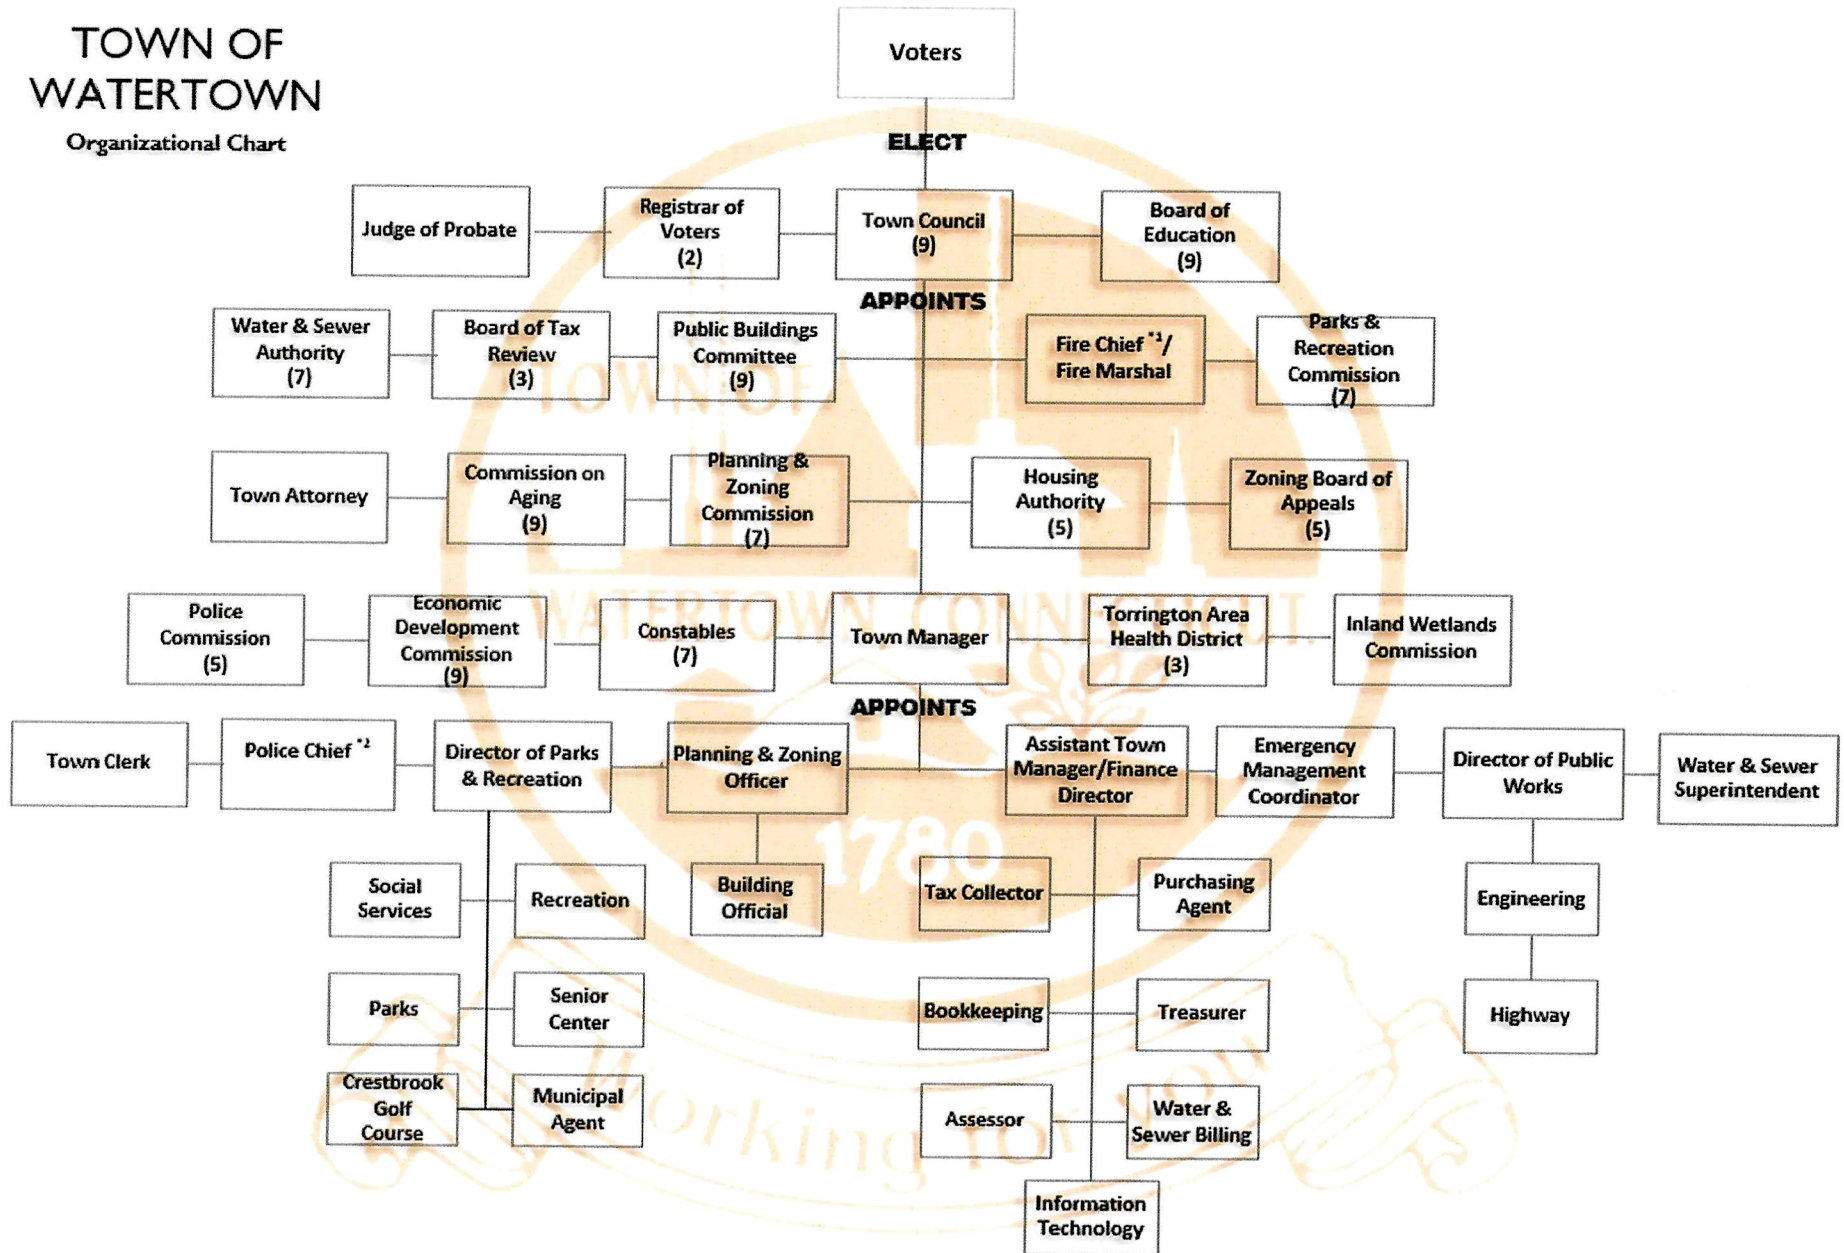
TOWN OF WATERTOWN
Organizational Chart

Voters

ELECT

Judge of Probate

Registrar of Voters (2)

Town Council (9)

Board of Education (9)

APPOINTS

Water & Sewer Authority (7)

Board of Tax Review (3)

Public Buildings Committee (9)

Fire Chief $^{*1}$/ Fire Marshal

Parks & Recreation Commission (7)

Town Attorney

Commission on Aging (9)

Planning & Zoning Commission (7)

Housing Authority (5)

Zoning Board of Appeals (5)

Police Commission (5)

Economic Development Commission (9)

Constables (7)

Town Manager

Torrington Area Health District (3)

Inland Wetlands Commission

APPOINTS

Town Clerk

Police Chief $^{*2}$

Director of Parks & Recreation

Planning & Zoning Officer

Assistant Town Manager/Finance Director

Emergency Management Coordinator

Director of Public Works

Water & Sewer Superintendent

Social Services

Recreation

Building Official

Tax Collector

Purchasing Agent

Engineering

Parks

Senior Center

Bookkeeping

Treasurer

Highway

Crestbrook Golf Course

Municipal Agent

Assessor

Water & Sewer Billing

Information Technology

TOWN OF WATERTOWN CONNECTICUT 1780

Working for You